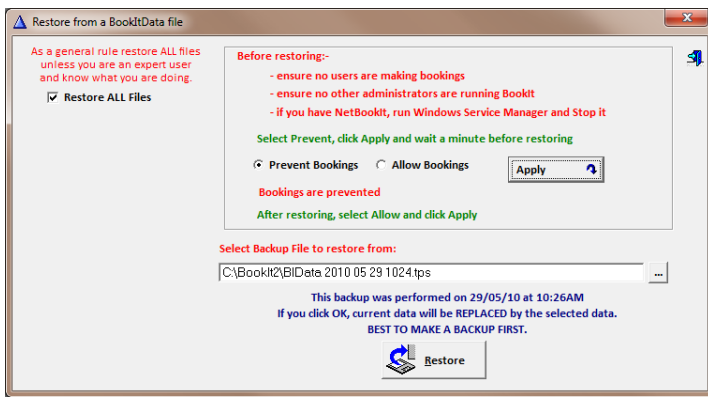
Restore from a BookItData file

As a general rule restore ALL files unless you are an expert user and know what you are doing.

Restore ALL Files

Before restoring:-

- ensure no users are making bookings

- ensure no other administrators are running BookIt

- if you have NetBookIt, run Windows Service Manager and Stop it

Select Prevent, click Apply and wait a minute before restoring

Prevent Bookings

Allow Bookings

Apply

Bookings are prevented

After restoring, select Allow and click Apply

Select Backup File to restore from:

C:\BookIt2\BIData 2010 05 29 1024.tps

...

This backup was performed on 29/05/10 at 10:26AM

If you click OK, current data will be REPLACED by the selected data.

BEST TO MAKE A BACKUP FIRST.

Restore